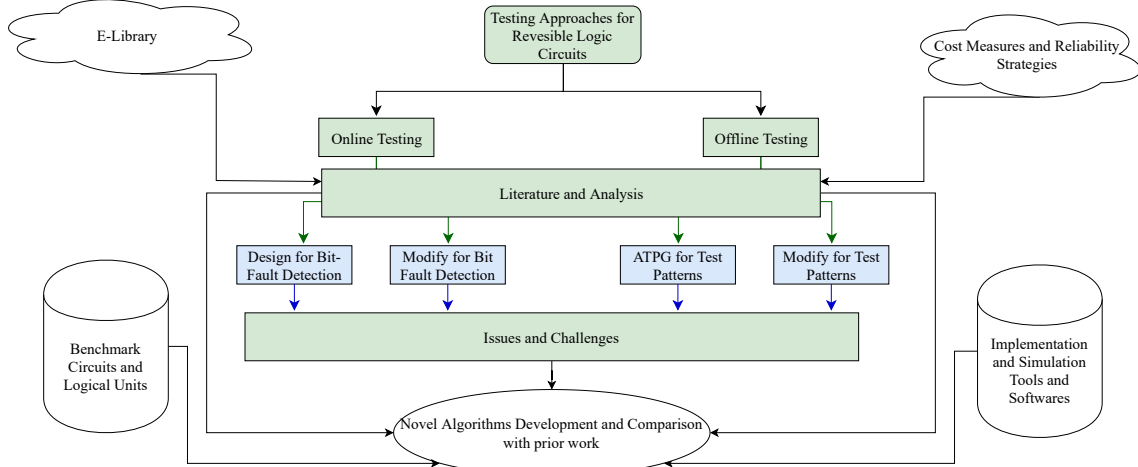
E-Library

Testing Approaches for Revesible Logic Circuits

Cost Measures and Reliability Strategies

Online Testing

Offline Testing

Literature and Analysis

Design for Bit-Fault Detection

Modify for Bit Fault Detection

ATPG for Test Patterns

Modify for Test Patterns

Benchmark Circuits and Logical Units

Issues and Challenges

Implementation and Simulation Tools and Softwares

Novel Algorithms Development and Comparison with prior work